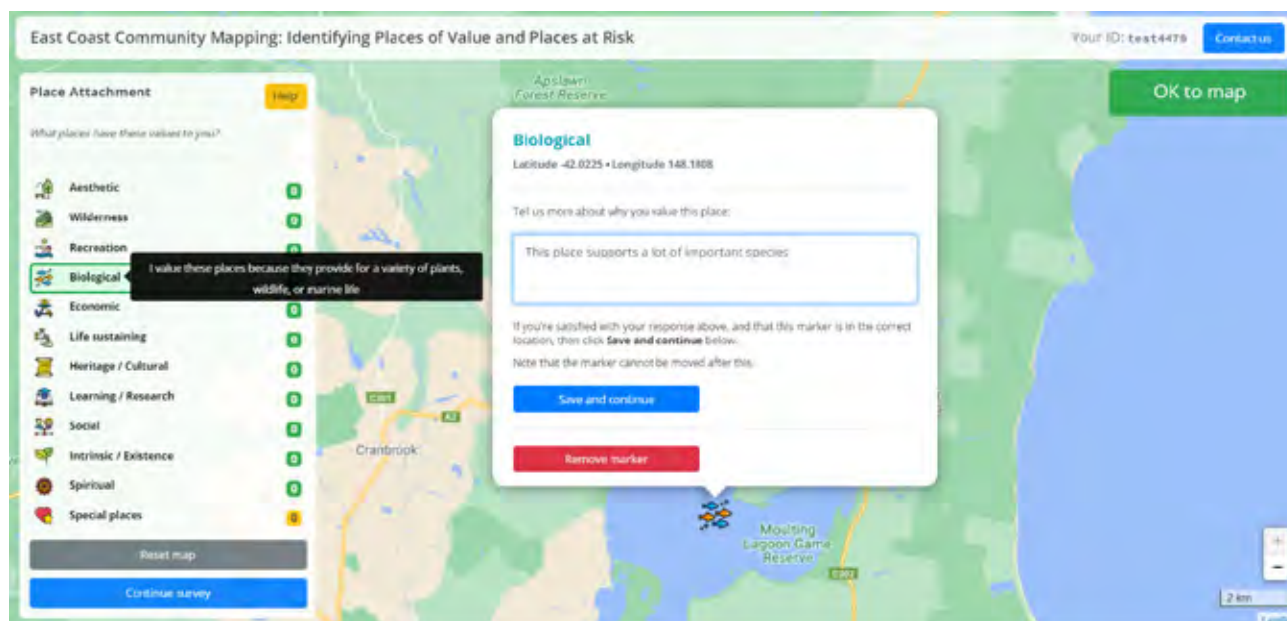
East Coast Community Mapping: Identifying Places of Value and Places at Risk

Your ID: test4479

Contact us

OK to map

Place Attachment

Help

What places have these values to you?

Aesthetic 0
Wilderness 0
Recreation 0
Biological
Economic 0
Life sustaining 0
Heritage / Cultural 0
Learning / Research 0
Social 0
Intrinsic / Existence 0
Spiritual 0
Special places 0

I value these places because they provide for a variety of plants, wildlife, or marine life

Reset map

Continue survey

Apslawn Forest Reserve

Biological

Latitude -42.0225 • Longitude 148.1808

Tell us more about why you value this place:

This place supports a lot of important species

If you're satisfied with your response above, and that this marker is in the correct location, then click Save and continue below.

Note that the marker cannot be moved after this.

Save and continue

Remove marker

C301

A3

Cranbrook

Moulting Lagoon Game Reserve

C302

2 km